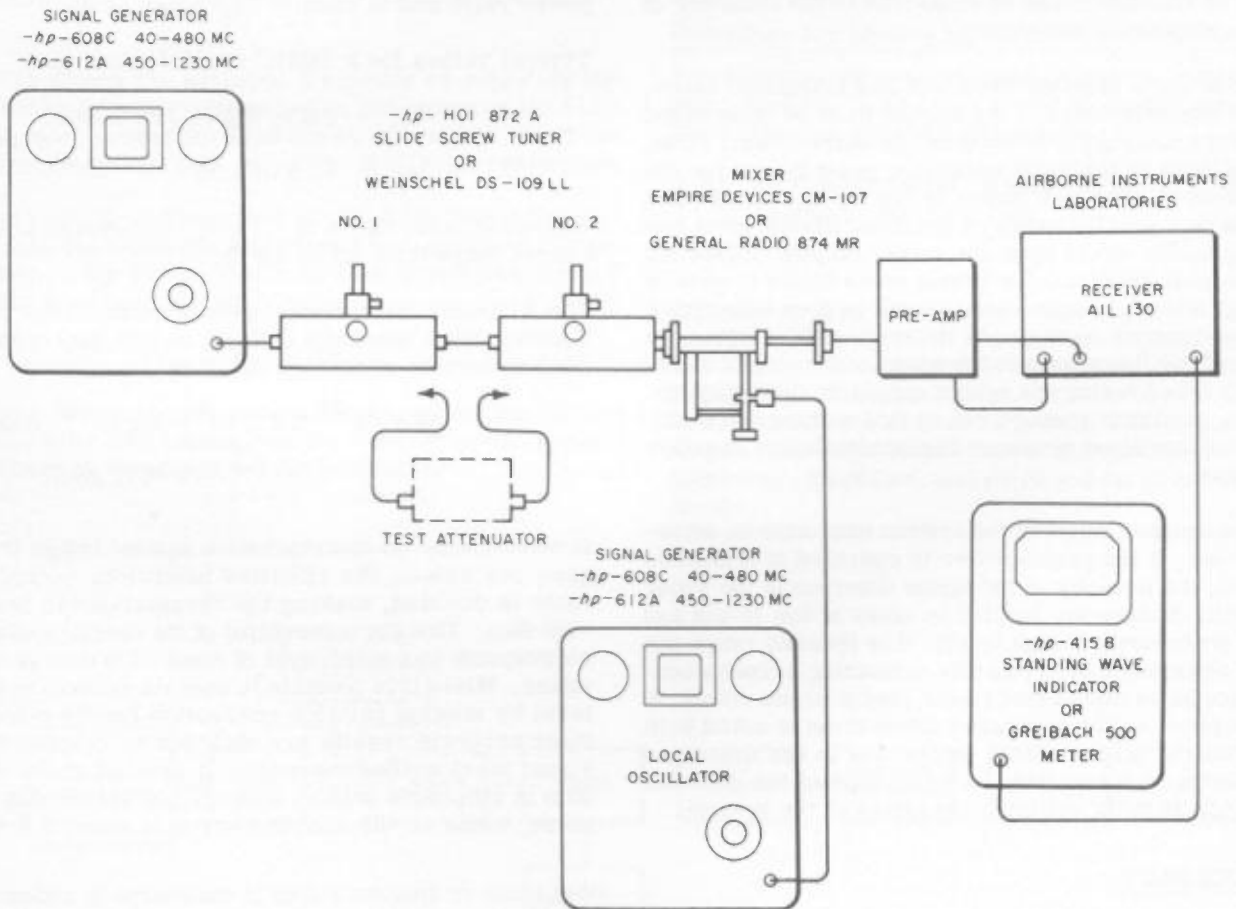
SIGNAL GENERATOR
-hp-608C 40-480 MC
-hp-612A 450-1230 MC

-hp- H01 872 A
SLIDE SCREW TUNER
OR
WEINSCHEL DS-109 LL

NO. 1

NO. 2

MIXER
EMPIRE DEVICES CM-107
OR
GENERAL RADIO 874 MR

AIRBORNE INSTRUMENTS
LABORATORIES

PRE-AMP

RECEIVER
AIL 130

TEST ATTENUATOR

SIGNAL GENERATOR
-hp-608C 40-480 MC
-hp-612A 450-1230 MC

LOCAL
OSCILLATOR

-hp-415 B
STANDING WAVE
INDICATOR
OR
GREIBACH 500
METER